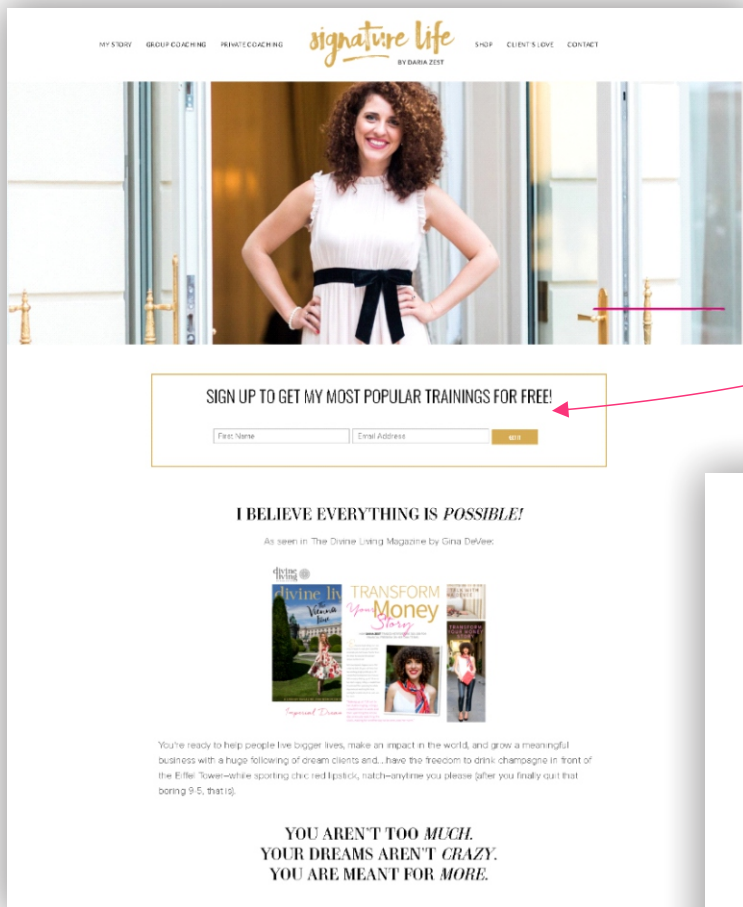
MY STORY GROUP COACHING PRIVATE COACHING

signature life
BY DARIA ZEST

SHOP CLIENT'S LOVE CONTACT

SIGN UP TO GET MY MOST POPULAR TRAININGS FOR FREE!

First Name

Email Address

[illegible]

I BELIEVE EVERYTHING IS *POSSIBLE!*

As seen in The Divine Living Magazine by Gina DeVee

divine living

divine liv

TRANSFORM Your Money Story

TRANSFORM YOUR MONEY STORY

You're ready to help people live bigger lives, make an impact in the world, and grow a meaningful business with a huge following of dream clients and... have the freedom to drink champagne in front of the Eiffel Tower—while sporting chic red lipstick, natch—anytime you please (after you finally quit that boring 9-5, that is).

YOU AREN'T TOO *MUCH.*
YOUR DREAMS AREN'T *CRAZY.*
YOU ARE MEANT FOR *MORE.*